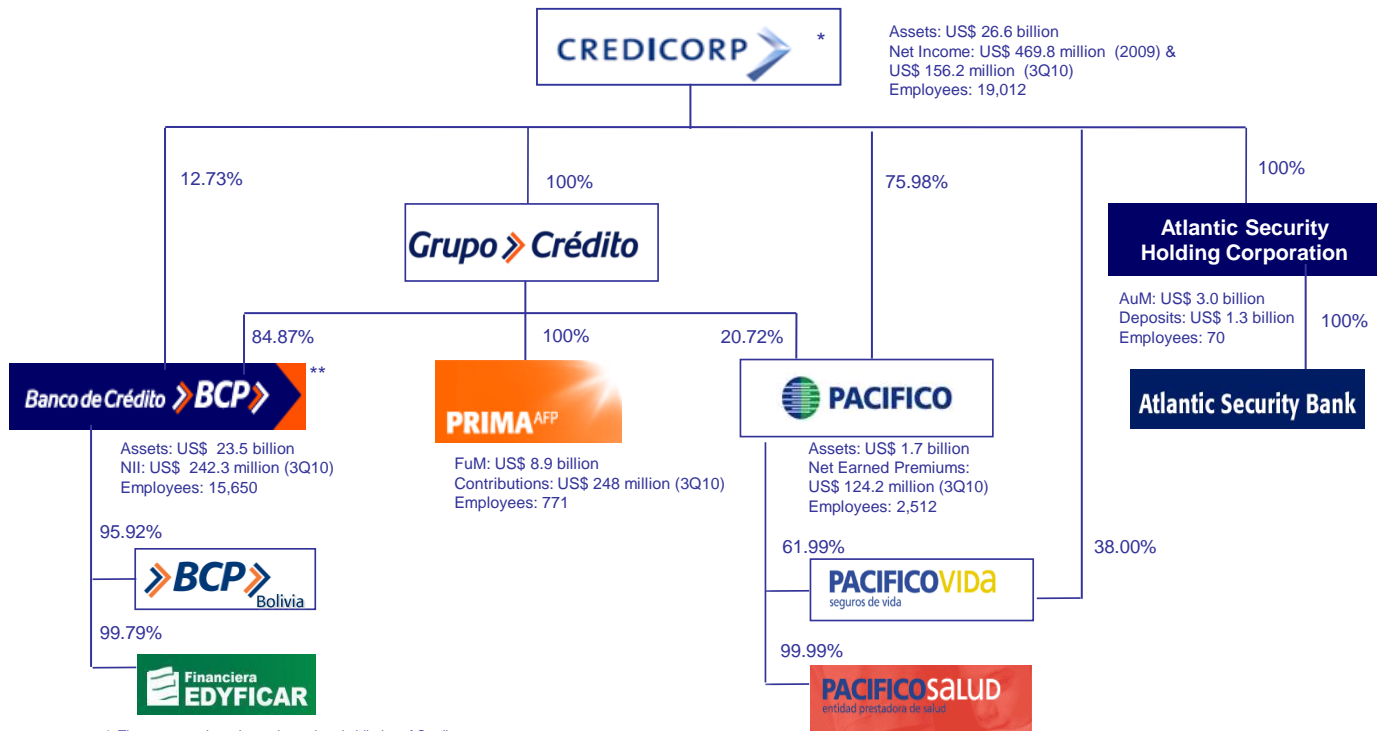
CREDICORP *

Assets: US$ 26.6 billion
Net Income: US$ 469.8 million (2009) &
US$ 156.2 million (3Q10)
Employees: 19,012

12.73%

100%

75.98%

100%

Grupo Crédito

Atlantic Security Holding Corporation

AuM: US$ 3.0 billion
Deposits: US$ 1.3 billion
Employees: 70

100%

84.87%

100%

20.72%

Banco de Crédito BCP **

Assets: US$ 23.5 billion
NII: US$ 242.3 million (3Q10)
Employees: 15,650

PRIMA AFP

FuM: US$ 8.9 billion
Contributions: US$ 248 million (3Q10)
Employees: 771

PACIFICO

Assets: US$ 1.7 billion
Net Earned Premiums:
US$ 124.2 million (3Q10)
Employees: 2,512

Atlantic Security Bank

95.92%

BCP Bolivia

99.79%

Financiera EDYFICAR

61.99%

PACIFICO VIDA seguros de vida

38.00%

99.99%

PACIFICO SALUD entidad prestadora de salud

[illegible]